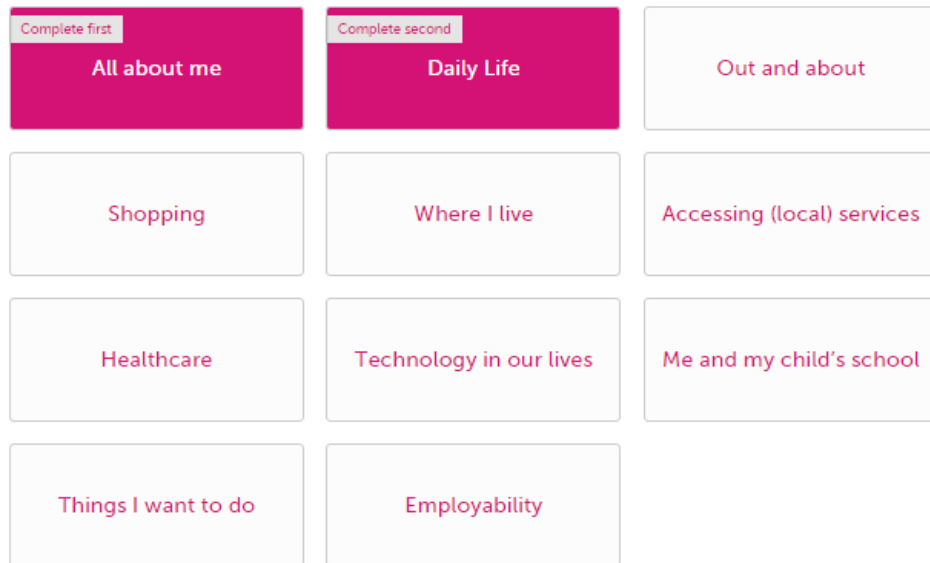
Complete first
All about me

Complete second
Daily Life

Out and about

Shopping

Where I live

Accessing (local) services

Healthcare

Technology in our lives

Me and my child's school

Things I want to do

Employability